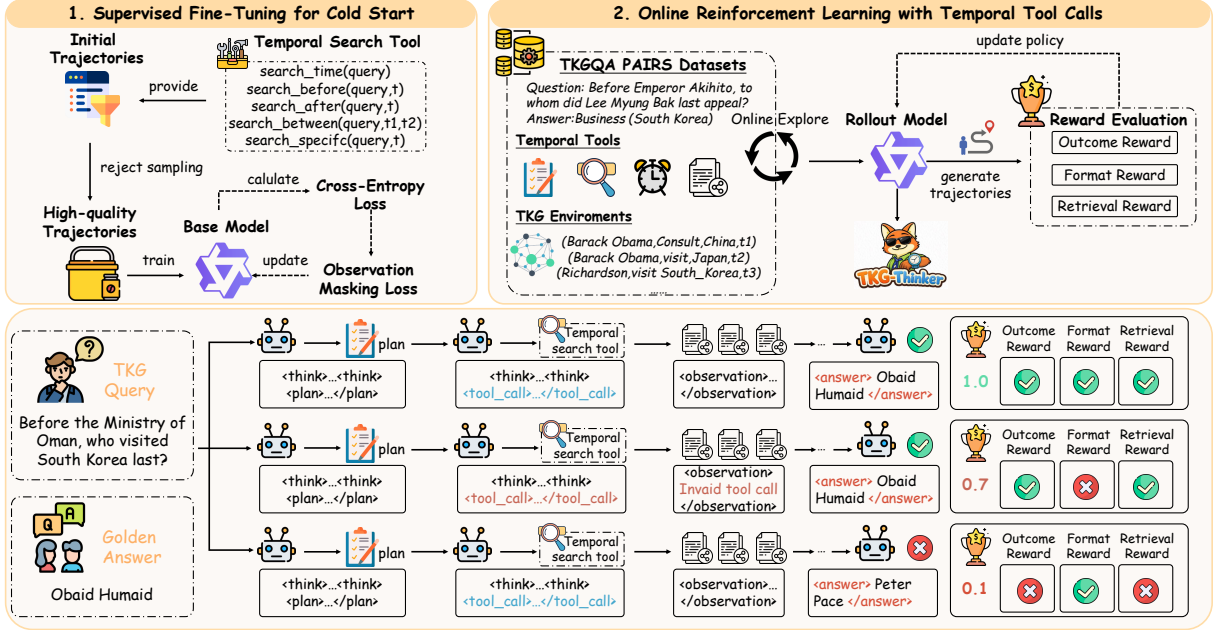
1. Supervised Fine-Tuning for Cold Start

Initial Trajectories

Temporal Search Tool
search_time(query)
search_before(query,t)
search_after(query,t)
search_between(query,t1,t2)
search_specifc(query,t)

provide

reject sampling

calulate

Cross-Entropy Loss

High-quality Trajectories

Base Model

train

update

Observation Masking Loss

2. Online Reinforcement Learning with Temporal Tool Calls

TKGQA PAIRS Datasets
Question: Before Emperor Akihito, to whom did Lee Myung Bak last appeal?
Answer:Business (South Korea)

Temporal Tools

TKG Enviroments
(Barack Obama,Consult,China,t1)
(Barack Obama,visit,Japan,t2)
(Richardson,visit South_Korea,t3)

Online Explore

update policy

Rollout Model

generate trajectories

Reward Evaluation
Outcome Reward
Format Reward
Retrieval Reward

TKG-Thinker

TKG Query
Before the Ministry of Oman, who visited South Korea last?

Golden Answer
Obaid Humaid

plan
Temporal search tool
<think>...<think>
<plan>...</plan>
<think>...<think>
<tool_call>...</tool_call>
<observation>...
</observation>
<answer> Obaid Humaid </answer>
Outcome Reward
Format Reward
Retrieval Reward
1.0

plan
Temporal search tool
<think>...<think>
<plan>...</plan>
<think>...<think>
<tool_call>...</tool_call>
<observation>
Invaid tool call
</observation>
<answer> Obaid Humaid </answer>
Outcome Reward
Format Reward
Retrieval Reward
0.7

plan
Temporal search tool
<think>...<think>
<plan>...</plan>
<think>...<think>
<tool_call>...</tool_call>
<observation>...
</observation>
<answer> Peter Pace </answer>
Outcome Reward
Format Reward
Retrieval Reward
0.1